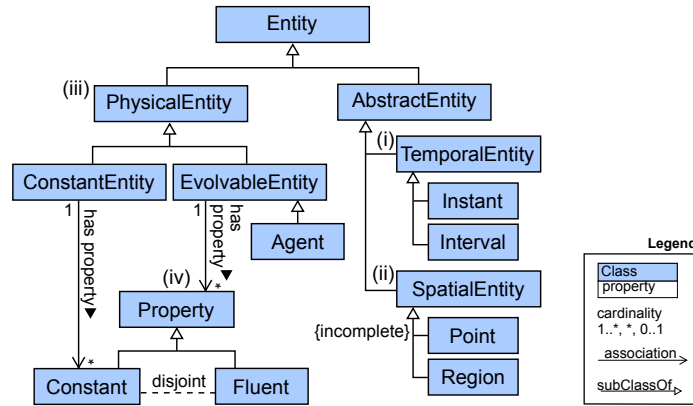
Entity

(iii) PhysicalEntity

AbstractEntity

(i) TemporalEntity

Instant

Interval

(ii) SpatialEntity

{incomplete} Point

Region

ConstantEntity

EvolvableEntity

Agent

1 has property ▼

1 has property ▼

*

*

(iv) Property

Constant

disjoint

Fluent

Legend

Class
property

cardinality
1..*, *, 0..1

association

subClassOf